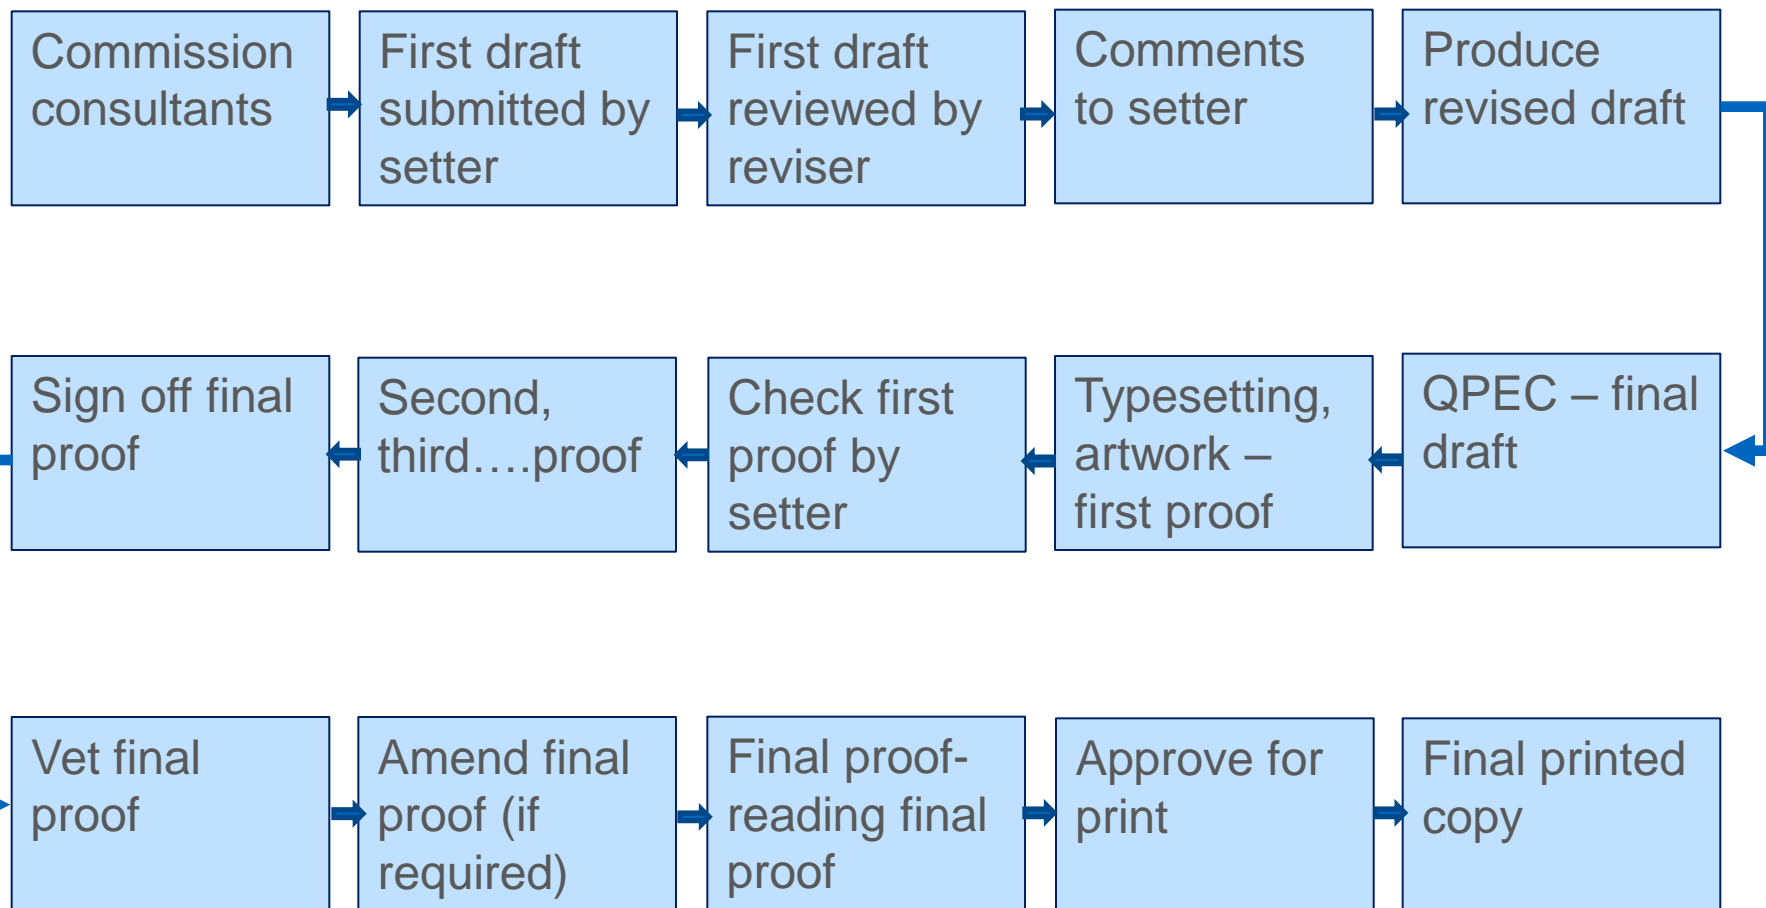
Commission consultants

First draft submitted by setter

First draft reviewed by reviser

Comments to setter

Produce revised draft

QPEC – final draft

Typesetting, artwork – first proof

Check first proof by setter

Second, third….proof

Sign off final proof

Vet final proof

Amend final proof (if required)

Final proof-reading final proof

Approve for print

Final printed copy